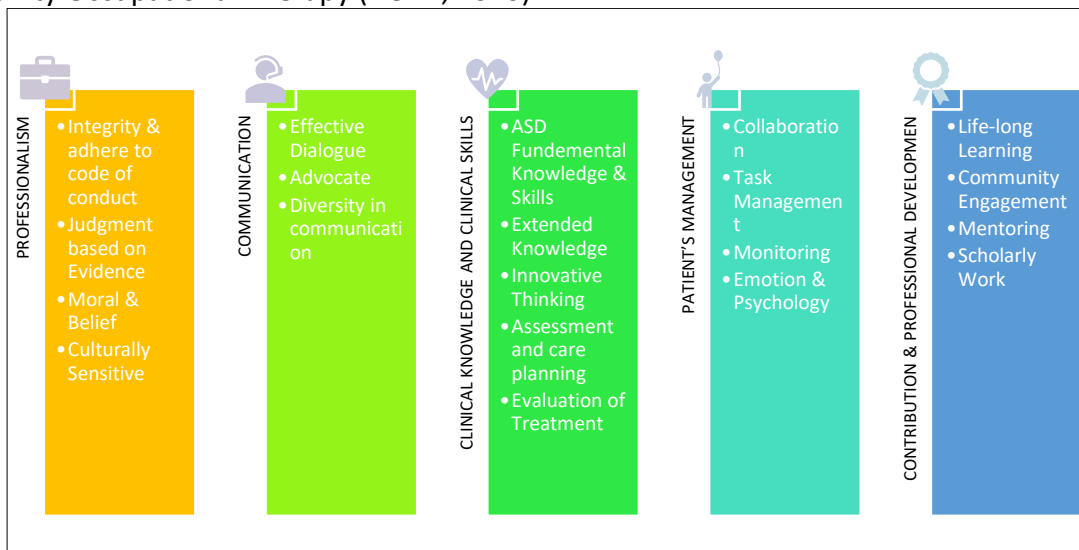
PROFESSIONALISM

- Integrity & adhere to code of conduct
- Judgment based on Evidence
- Moral & Belief
- Culturally Sensitive

COMMUNICATION

- Effective Dialogue
- Advocate
- Diversity in communication

CLINICAL KNOWLEDGE AND CLINICAL SKILLS

- ASD Fundemental Knowledge & Skills
- Extended Knowledge
- Innovative Thinking
- Assessment and care planning
- Evaluation of Treatment

PATIENT'S MANAGEMENT

- Collaboration
- Task Management
- Monitoring
- Emotion & Psychology

CONTRIBUTION & PROFESSIONAL DEVELOPMEN

- Life-long Learning
- Community Engagement
- Mentoring
- Scholarly Work